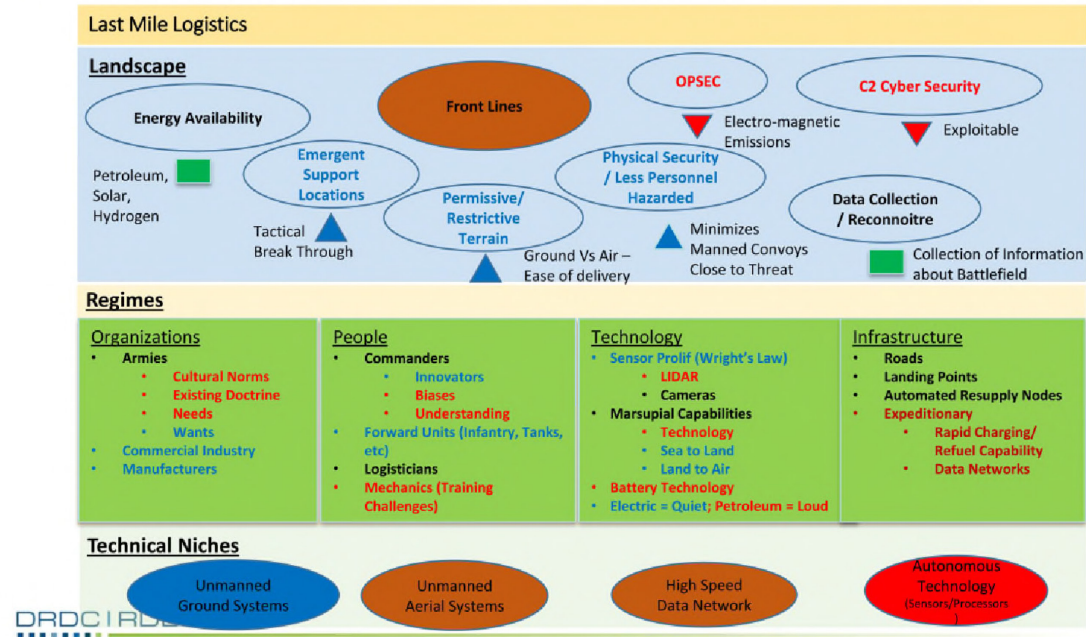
Last Mile Logistics

Landscape

Energy Availability

Petroleum, Solar, Hydrogen

Emergent Support Locations

Tactical Break Through

Front Lines

Permissive/ Restrictive Terrain

Ground Vs Air – Ease of delivery

OPSEC

Electro-magnetic Emissions

Physical Security / Less Personnel Hazarded

Minimizes Manned Convoys Close to Threat

C2 Cyber Security

Exploitable

Data Collection / Reconnoitre

Collection of Information about Battlefield

Regimes

Organizations
• Armies
 • Cultural Norms
 • Existing Doctrine
 • Needs
 • Wants
• Commercial Industry
• Manufacturers

People
• Commanders
 • Innovators
 • Biases
 • Understanding
• Forward Units (Infantry, Tanks, etc)
• Logisticians
• Mechanics (Training Challenges)

Technology
• Sensor Prolif (Wright's Law)
 • LIDAR
 • Cameras
• Marsupial Capabilities
 • Technology
 • Sea to Land
 • Land to Air
• Battery Technology
• Electric = Quiet; Petroleum = Loud

Infrastructure
• Roads
• Landing Points
• Automated Resupply Nodes
• Expeditionary
 • Rapid Charging/ Refuel Capability
 • Data Networks

Technical Niches

Unmanned Ground Systems

Unmanned Aerial Systems

High Speed Data Network

Autonomous Technology (Sensors/Processors)

DRDC | RDD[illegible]